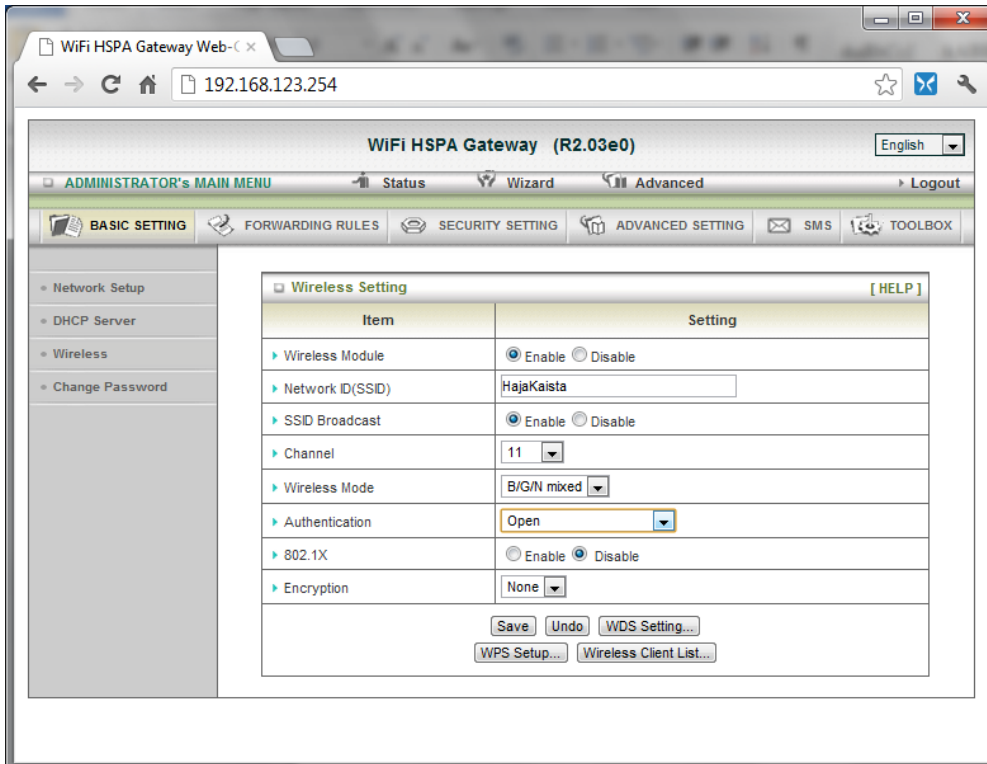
WiFi HSPA Gateway Web-( ×

192.168.123.254

WiFi HSPA Gateway (R2.03e0)

English

ADMINISTRATOR's MAIN MENU Status Wizard Advanced Logout

BASIC SETTING FORWARDING RULES SECURITY SETTING ADVANCED SETTING SMS TOOLBOX

Network Setup
DHCP Server
Wireless
Change Password

Wireless Setting [ HELP ]

| Item | Setting |
|---|---|
| Wireless Module | Enable Disable |
| Network ID(SSID) | HajaKaista |
| SSID Broadcast | Enable Disable |
| Channel | 11 |
| Wireless Mode | B/G/N mixed |
| Authentication | Open |
| 802.1X | Enable Disable |
| Encryption | None |

Save Undo WDS Setting...
WPS Setup... Wireless Client List...